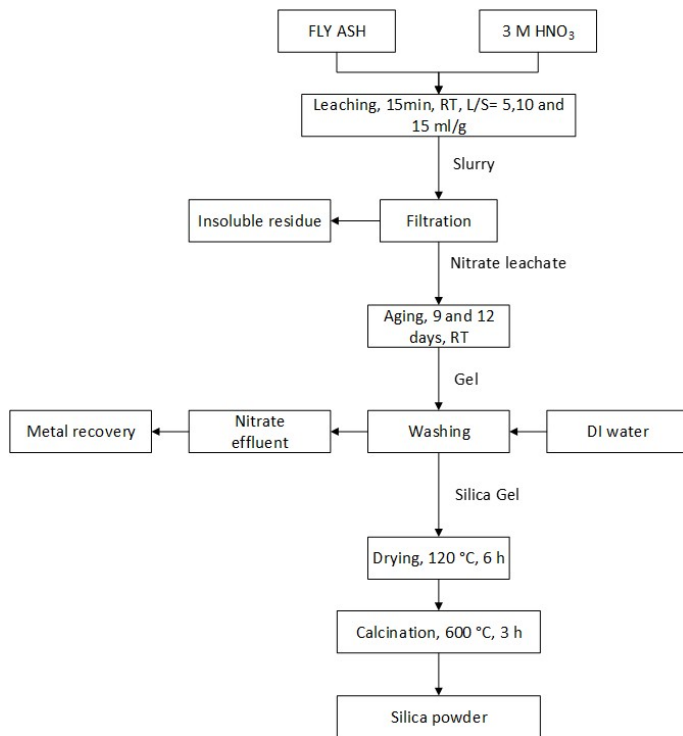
FLY ASH

3 M $HNO_3$

Leaching, 15min, RT, L/S= 5,10 and 15 ml/g

Slurry

Insoluble residue

Filtration

Nitrate leachate

Aging, 9 and 12 days, RT

Gel

Metal recovery

Nitrate effluent

Washing

DI water

Silica Gel

Drying, 120 °C, 6 h

Calcination, 600 °C, 3 h

Silica powder